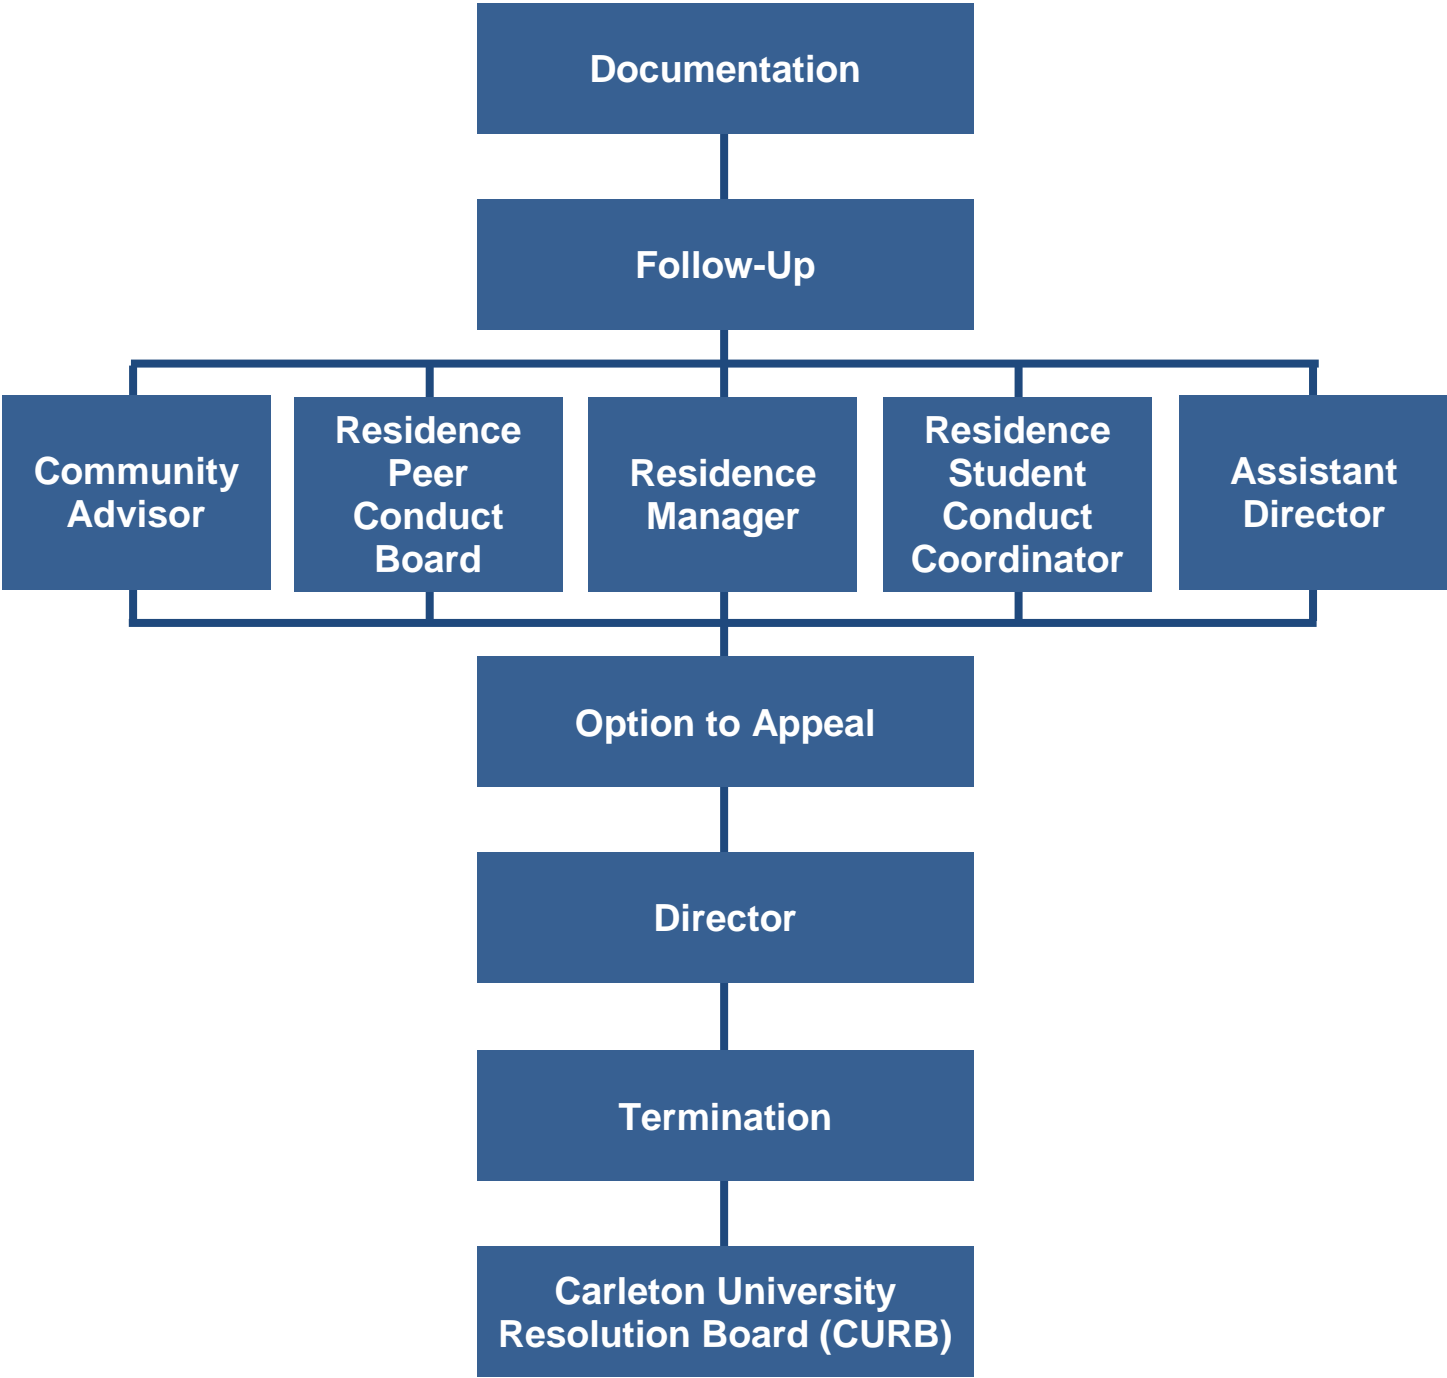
Documentation

Follow-Up

Community Advisor

Residence Peer Conduct Board

Residence Manager

Residence Student Conduct Coordinator

Assistant Director

Option to Appeal

Director

Termination

Carleton University Resolution Board (CURB)